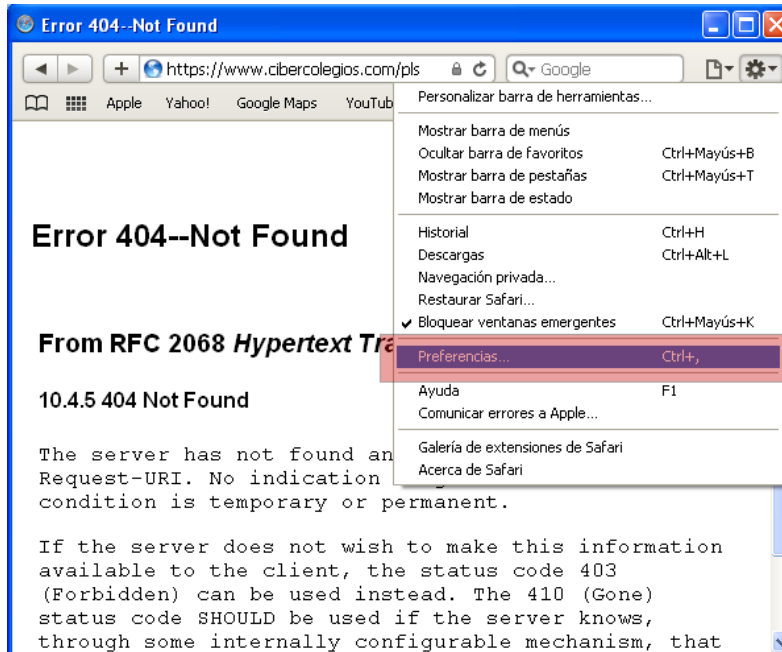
Error 404--Not Found

https://www.cibercolegios.com/pls

Google

Apple Yahoo! Google Maps YouTub

Personalizar barra de herramientas...

Mostrar barra de menús
Ocultar barra de favoritos Ctrl+Mayús+B
Mostrar barra de pestañas Ctrl+Mayús+T
Mostrar barra de estado

Historial Ctrl+H
Descargas Ctrl+Alt+L
Navegación privada...
Restaurar Safari...
✔ Bloquear ventanas emergentes Ctrl+Mayús+K

Preferencias... Ctrl+,

Ayuda F1
Comunicar errores a Apple...

Galería de extensiones de Safari
Acerca de Safari

Error 404--Not Found

From RFC 2068 *Hypertext Tra*

10.4.5 404 Not Found

The server has not found an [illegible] Request-URI. No indication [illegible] condition is temporary or permanent.

If the server does not wish to make this information available to the client, the status code 403 (Forbidden) can be used instead. The 410 (Gone) status code SHOULD be used if the server knows, through some internally configurable mechanism, that